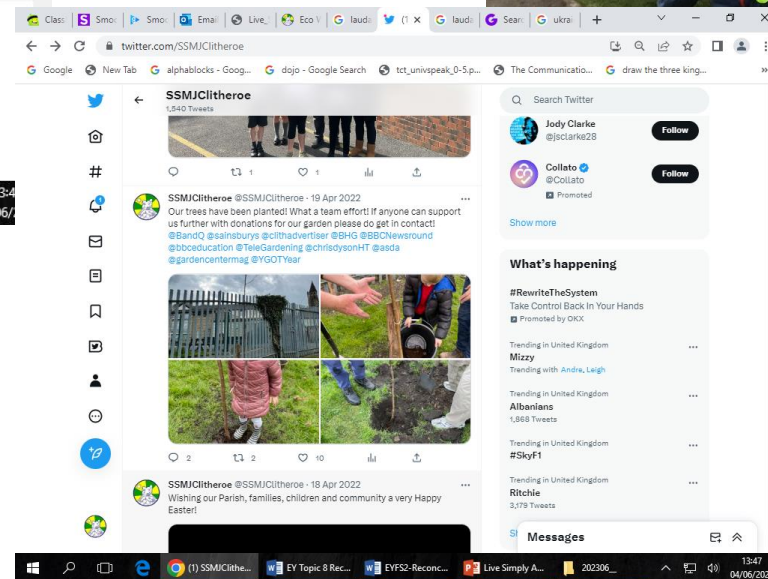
Class | Smo | Smo | Email | Live | Eco V | lauda | (1 | lauda | Sear | ukra

twitter.com/SSMJClitheroe

Google | New Tab | alphablocks - Goog... | dojo - Google Search | tct_univspeak_0-5.p... | The Communicatio... | draw the three king...

SSMJClitheroe
1,540 Tweets

1 | 1

SSMJClitheroe @SSMJClitheroe · 19 Apr 2022
Our trees have been planted! What a team effort! If anyone can support us further with donations for our garden please do get in contact! @BandQ @sainsburys @clitheroeadvertiser @BHG @BBCNewsround @bbceducation @TeleGardening @chrisdysonHT @asda @gardencentermag @YGOTYear

2 | 2 | 10

SSMJClitheroe @SSMJClitheroe · 18 Apr 2022
Wishing our Parish, families, children and community a very Happy Easter!

Search Twitter

Jody Clarke
@jsclarke28
Follow

Collato
@Collato
Promoted
Follow

Show more

What's happening

#RewriteTheSystem
Take Control Back In Your Hands
Promoted by OKX

Trending in United Kingdom
Mizzy
Trending with Andre, Leigh

Trending in United Kingdom
Albanians
1,868 Tweets

Trending in United Kingdom
#SkyF1

Trending in United Kingdom
Ritchie
3,179 Tweets

Messages

(1) SSMJClithe... | EY Topic 8 Rec... | EYFS2- Reconc... | Live Simply A... | 202306_

13:47
04/06/202